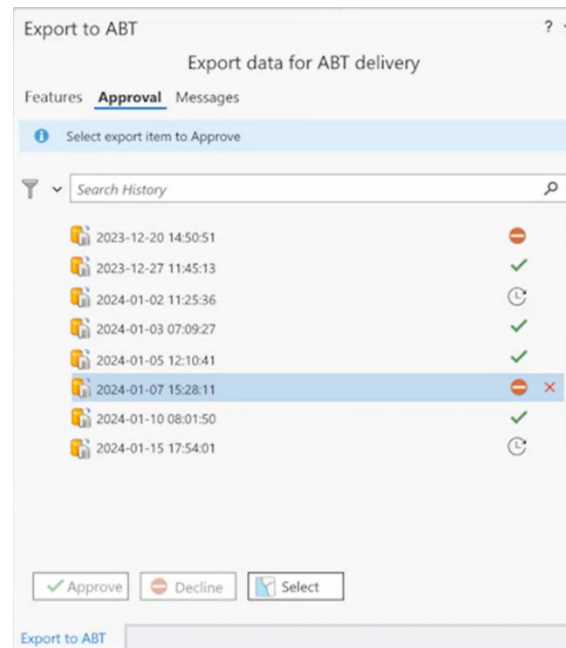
Export to ABT

Export data for ABT delivery

Features Approval Messages

Select export item to Approve

Search History

2023-12-20 14:50:51

2023-12-27 11:45:13

2024-01-02 11:25:36

2024-01-03 07:09:27

2024-01-05 12:10:41

2024-01-07 15:28:11

2024-01-10 08:01:50

2024-01-15 17:54:01

Approve Decline Select

Export to ABT